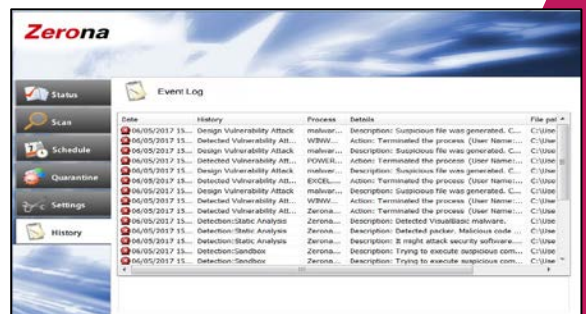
Zerona

Status
Scan
Schedule
Quarantine
Settings
History

Event Log

| Date | History | Process | Details | File pat |
|---|---|---|---|---|
| 06/05/2017 15... | Design Vulnerability Attack | malwar... | Description: Suspicious file was generated. C... | C:\Use |
| 06/05/2017 15... | Detected Vulnerability Att... | WINW... | Action: Terminated the process (User Name:... | C:\Use |
| 06/05/2017 15... | Design Vulnerability Attack | malwar... | Description: Suspicious file was generated. C... | C:\Use |
| 06/05/2017 15... | Detected Vulnerability Att... | POWER... | Action: Terminated the process (User Name:... | C:\Use |
| 06/05/2017 15... | Design Vulnerability Attack | malwar... | Description: Suspicious file was generated. C... | C:\Use |
| 06/05/2017 15... | Detected Vulnerability Att... | EXCEL... | Action: Terminated the process (User Name:... | C:\Use |
| 06/05/2017 15... | Design Vulnerability Attack | malwar... | Description: Suspicious file was generated. C... | C:\Use |
| 06/05/2017 15... | Detected Vulnerability Att... | WINW... | Action: Terminated the process (User Name:... | C:\Use |
| 06/05/2017 15... | Detected Vulnerability Att... | Zerona... | Action: Terminated the process (User Name:... | C:\Use |
| 06/05/2017 15... | Detection:Static Analysis | Zerona... | Description: Detected VisualBasic malware. | C:\Use |
| 06/05/2017 15... | Detection:Static Analysis | Zerona... | Description: Detected packer, Malicious code ... | C:\Use |
| 06/05/2017 15... | Detection:Static Analysis | Zerona... | Description: It might attack security software.... | C:\Use |
| 06/05/2017 15... | Detection:Sandbox | Zerona... | Description: Trying to execute suspicious com... | C:\Use |
| 06/05/2017 15... | Detection:Sandbox | Zerona... | Description: Trying to execute suspicious com... | C:\Use |